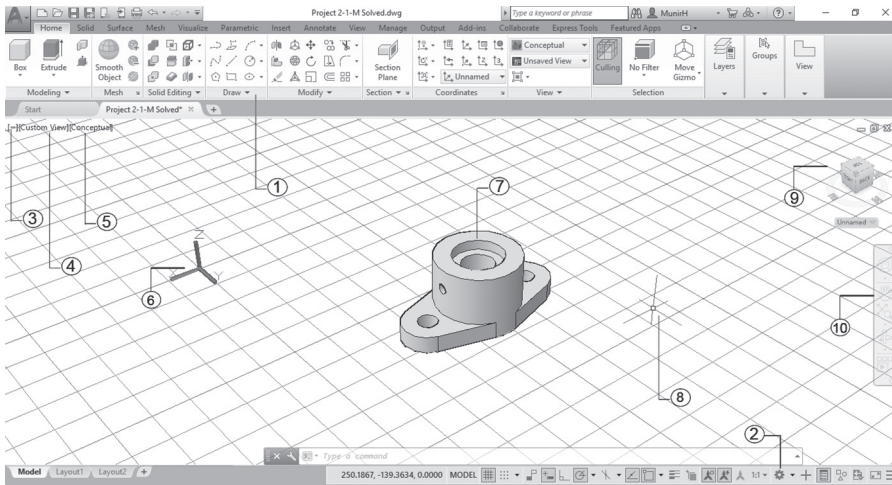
Project 2-1-M Solved.dwg

Type a keyword or phrase

MunirH

Home Solid Surface Mesh Visualize Parametric Insert Annotate View Manage Output Add-ins Collaborate Express Tools Featured Apps

Box Extrude Smooth Object Section Plane Conceptual Unsaved View Unnamed Culling No Filter Move Gizmo Layers Groups View

Modeling Mesh Solid Editing Draw Modify Section Coordinates View Selection

Start Project 2-1-M Solved*

[-][Custom View][Conceptual]

Unnamed

Type a command

Model Layout1 Layout2

250.1867, -139.3634, 0.0000 MODEL

1:1

①
②
③
④
⑤
⑥
⑦
⑧
⑨
⑩

Z
X
Y